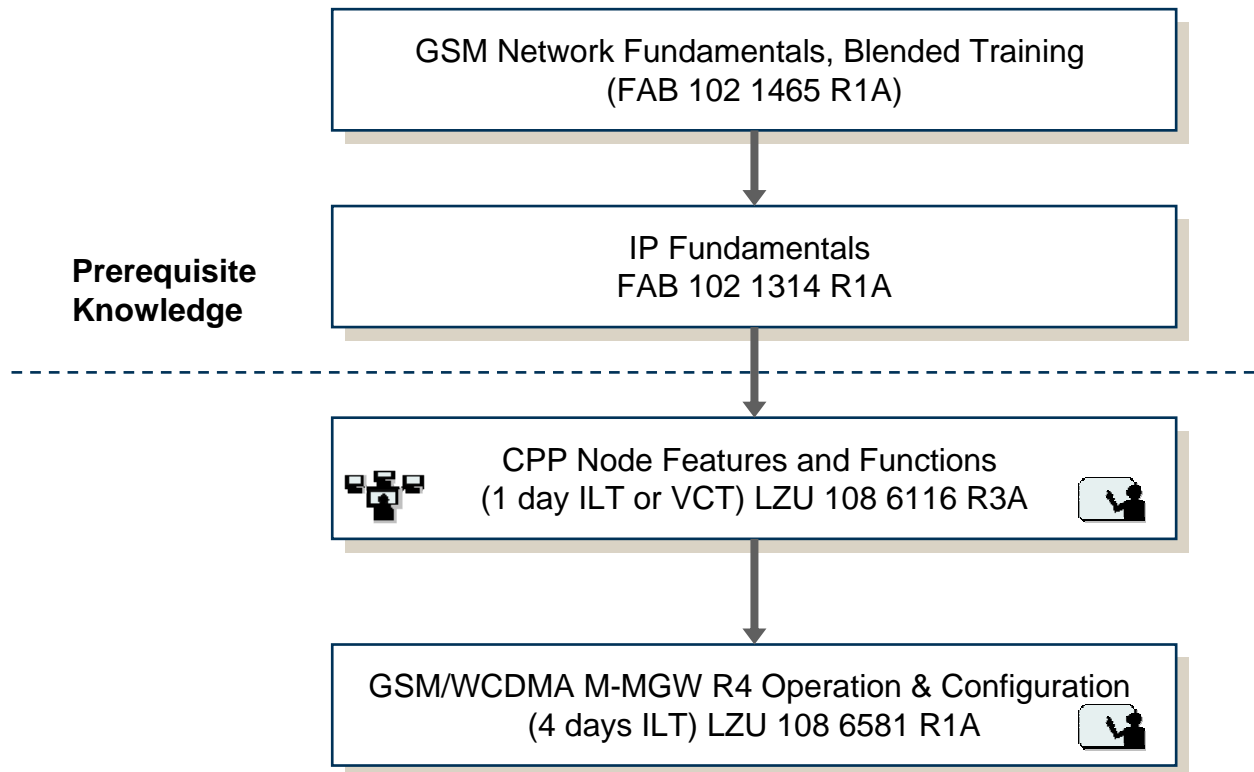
GSM Network Fundamentals, Blended Training
(FAB 102 1465 R1A)

Prerequisite Knowledge

IP Fundamentals
FAB 102 1314 R1A

CPP Node Features and Functions
(1 day ILT or VCT) LZU 108 6116 R3A

GSM/WCDMA M-MGW R4 Operation & Configuration
(4 days ILT) LZU 108 6581 R1A